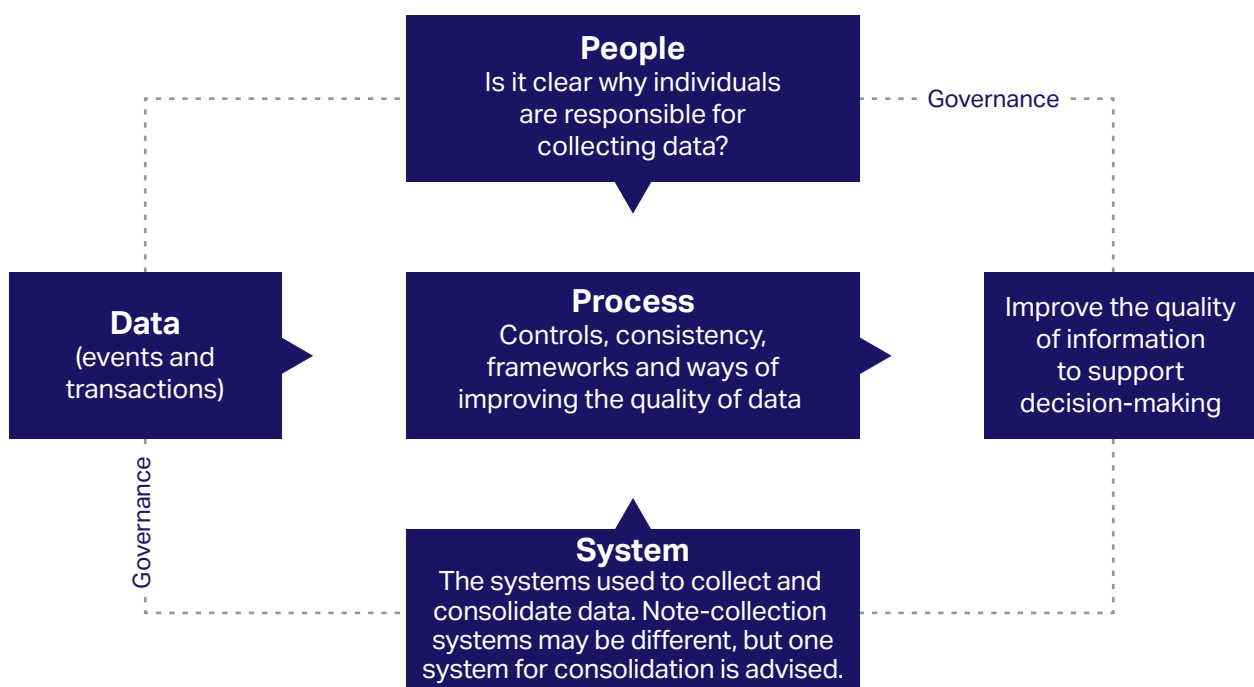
People
Is it clear why individuals are responsible for collecting data?

Governance

Data
(events and transactions)

Process
Controls, consistency, frameworks and ways of improving the quality of data

Improve the quality of information to support decision-making

Governance

System
The systems used to collect and consolidate data. Note-collection systems may be different, but one system for consolidation is advised.